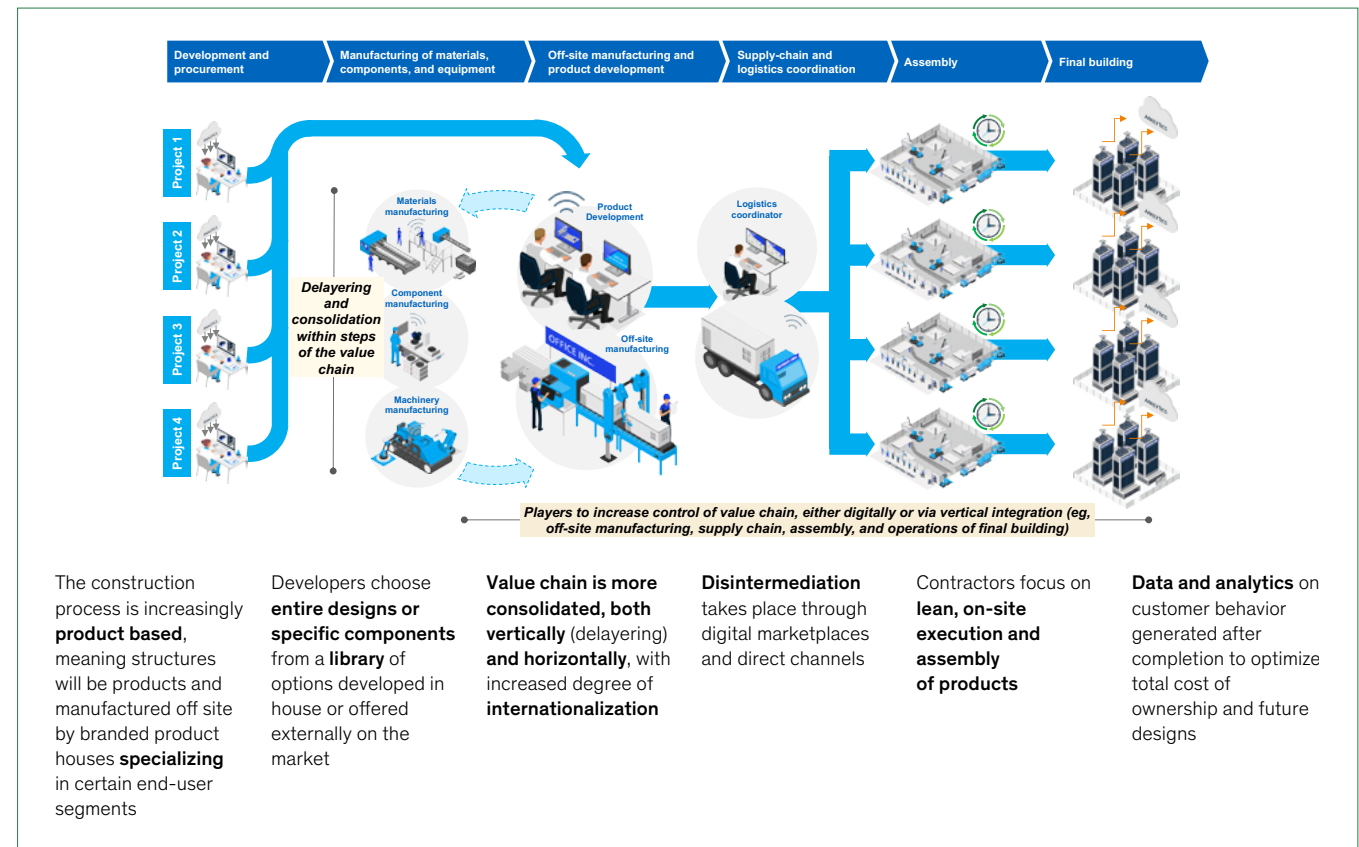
Development and procurement

Manufacturing of materials, components, and equipment

Off-site manufacturing and product development

Supply-chain and logistics coordination

Assembly

Final building

Project 1

Project 2

Project 3

Project 4

Materials manufacturing

Delayering and consolidation within steps of the value chain

Component manufacturing

Machinery manufacturing

Product Development

OFFICE INC.

Off-site manufacturing

Logistics coordinator

ANALYTICS

ANALYTICS

ANALYTICS

ANALYTICS

Players to increase control of value chain, either digitally or via vertical integration (eg, off-site manufacturing, supply chain, assembly, and operations of final building)

The construction process is increasingly **product based**, meaning structures will be products and manufactured off site by branded product houses **specializing** in certain end-user segments

Developers choose **entire designs or specific components** from a **library** of options developed in house or offered externally on the market

**Value chain is more consolidated, both vertically** (delayering) **and horizontally**, with increased degree of **internationalization**

**Disintermediation** takes place through digital marketplaces and direct channels

Contractors focus on **lean, on-site execution and assembly of products**

**Data and analytics** on customer behavior generated after completion to optimize total cost of ownership and future designs